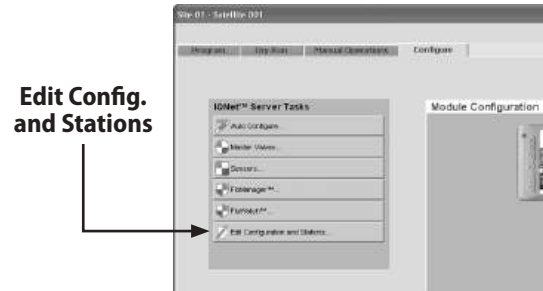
Edit Config. and Stations

Site 01 - Satellite 001

Programs | Dry Run | Manual Operations | Configure

IQNet™ Server Tasks

Auto Configure...

Master Valves...

Sensors...

FloManager™...

FloWatch™...

Edit Configuration and Stations...

Module Configuration